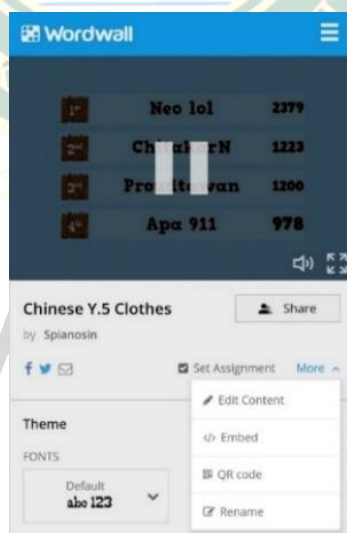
Wordwall

1st Neo lol 2379
2nd Ch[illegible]N 1223
3rd Pro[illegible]van 1200
4th Apa 911 978

Chinese Y.5 Clothes

Share

by Spianosin

Set Assignment More

Edit Content

Embed

QR code

Rename

Theme

FONTS

Default
abc 123